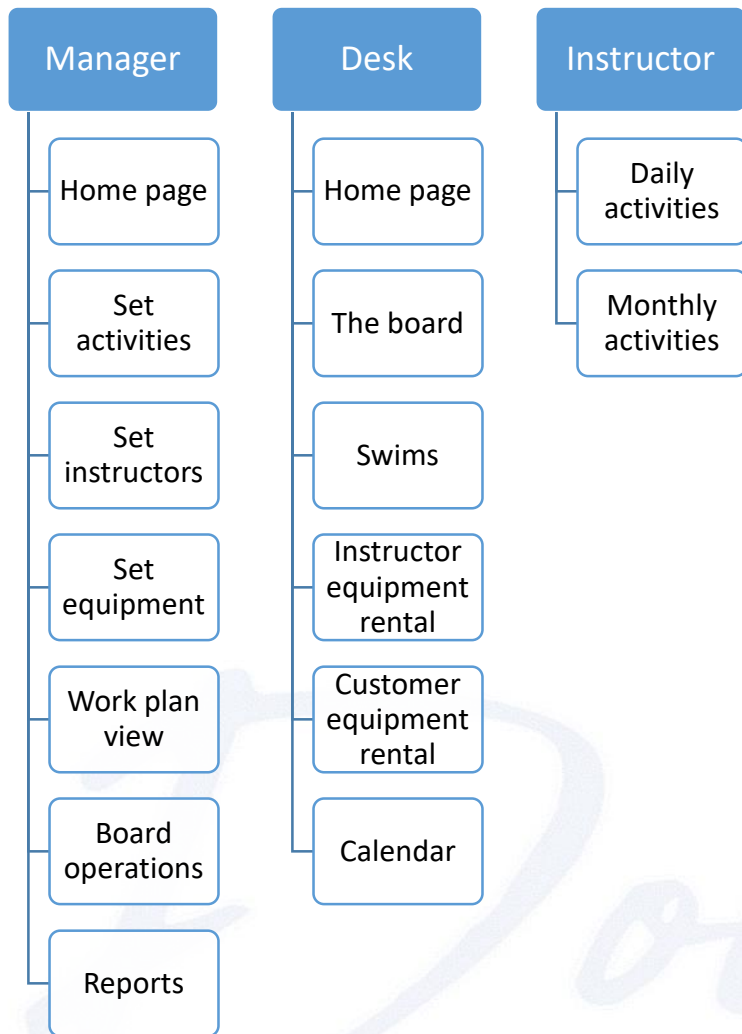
Manager

Home page

Set activities

Set instructors

Set equipment

Work plan view

Board operations

Reports

Desk

Home page

The board

Swims

Instructor equipment rental

Customer equipment rental

Calendar

Instructor

Daily activities

Monthly activities